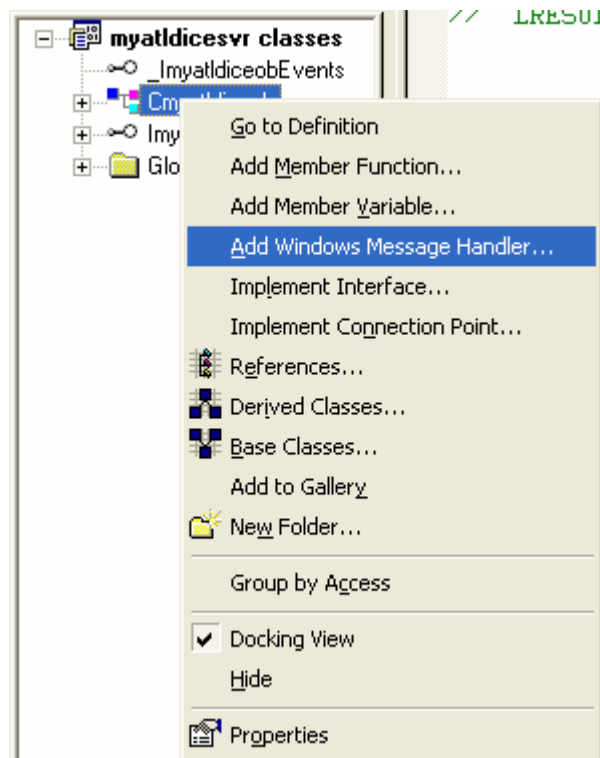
myatldicesvr classes
_ImyatldiceobEvents
Cmyatldiceob
Imy
Glo

// LRESUL

Go to Definition
Add Member Function...
Add Member Variable...
Add Windows Message Handler...
Implement Interface...
Implement Connection Point...
References...
Derived Classes...
Base Classes...
Add to Gallery
New Folder...
Group by Access
Docking View
Hide
Properties